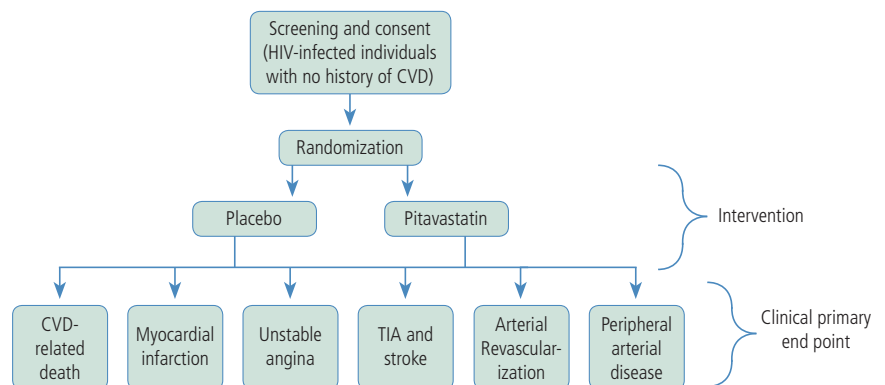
Screening and consent (HIV-infected individuals with no history of CVD)

Randomization

Placebo

Pitavastatin

Intervention

CVD-related death

Myocardial infarction

Unstable angina

TIA and stroke

Arterial Revascularization

Peripheral arterial disease

Clinical primary end point